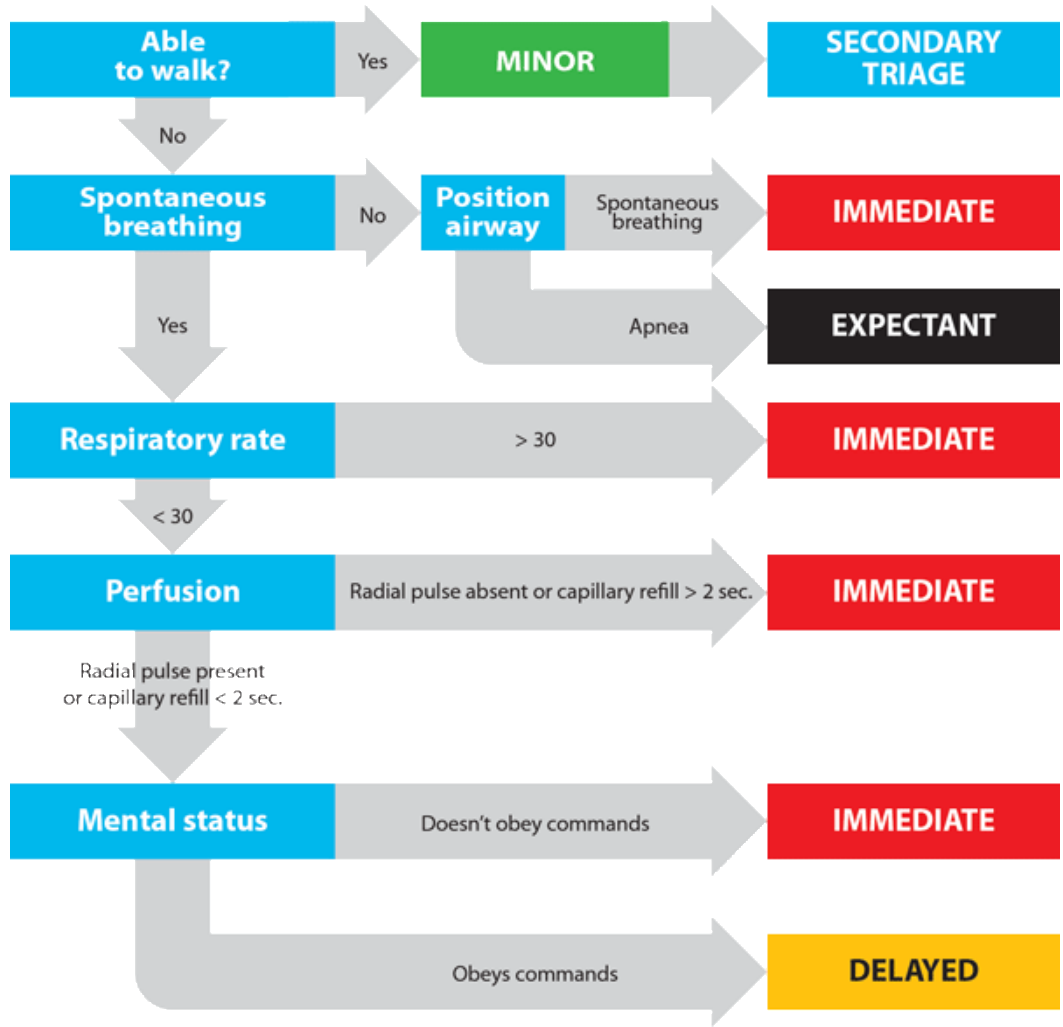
Able to walk?

Yes

MINOR

SECONDARY TRIAGE

No

Spontaneous breathing

No

Position airway

Spontaneous breathing

IMMEDIATE

Apnea

EXPECTANT

Yes

Respiratory rate

> 30

IMMEDIATE

< 30

Perfusion

Radial pulse absent or capillary refill > 2 sec.

IMMEDIATE

Radial pulse present or capillary refill < 2 sec.

Mental status

Doesn't obey commands

IMMEDIATE

Obeys commands

DELAYED